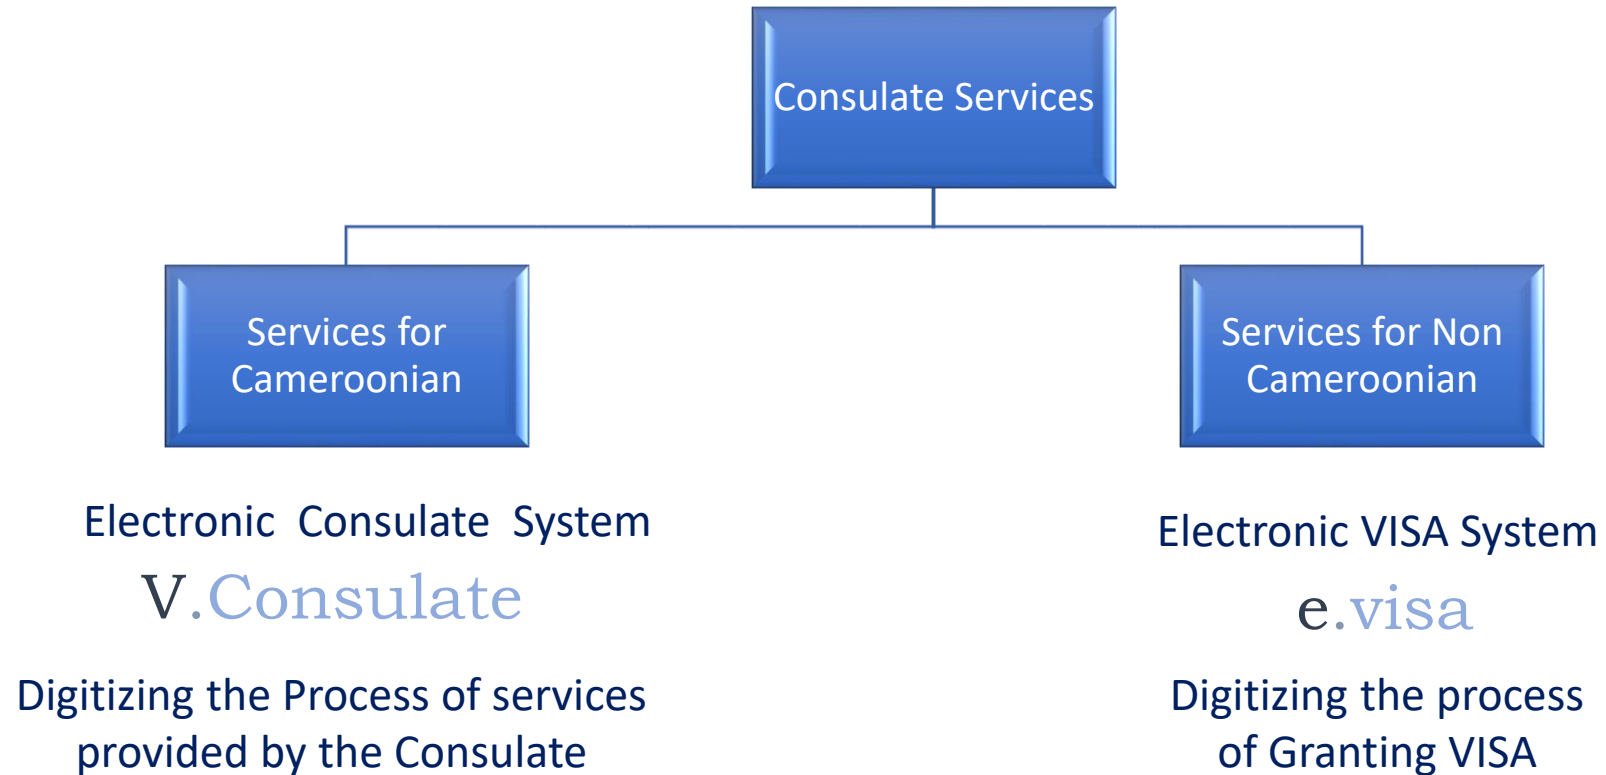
Consulate Services

Services for Cameroonian

Services for Non Cameroonian

Electronic Consulate System

V.Consulate

Digitizing the Process of services provided by the Consulate

Electronic VISA System

e.visa

Digitizing the process of Granting VISA